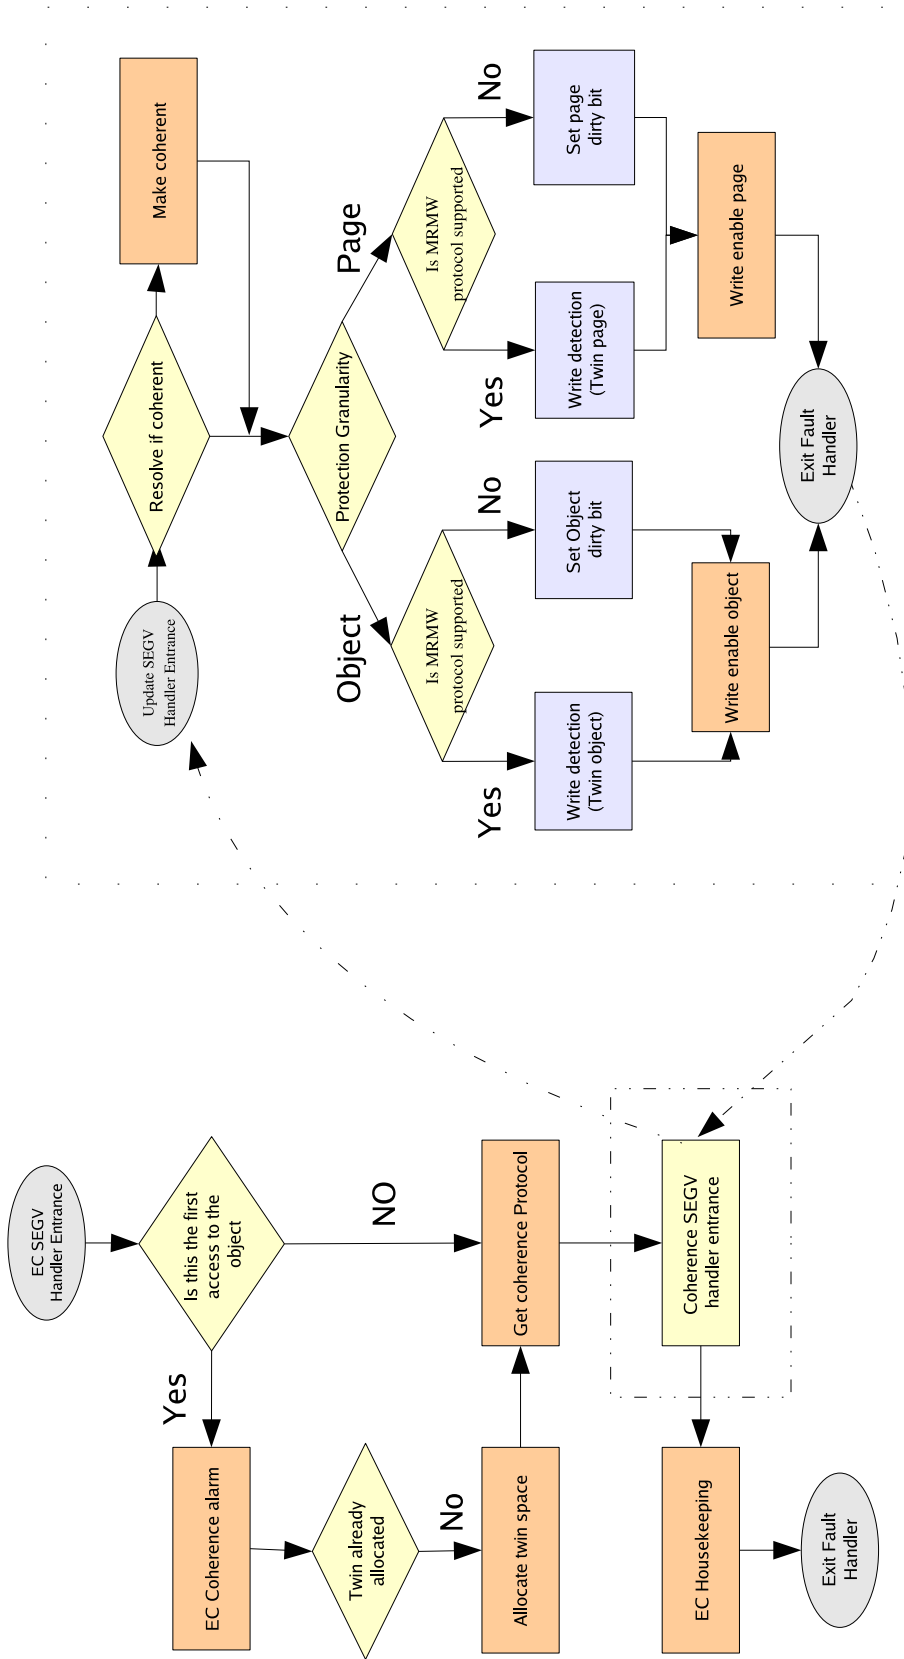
Make coherent

Resolve if coherent

Update SEGV Handler Entrance

Protection Granularity

Page

Object

Is MRMW protocol supported

Is MRMW protocol supported

No

Yes

No

Yes

Set page dirty bit

Write detection (Twin page)

Write enable page

Set Object dirty bit

Write detection (Twin object)

Write enable object

Exit Fault Handler

EC SEGV Handler Entrance

Is this the first access to the object

NO

Yes

Get coherence Protocol

Coherence SEGV handler entrance

EC Coherence alarm

Twin already allocated

No

Allocate twin space

EC Housekeeping

Exit Fault Handler